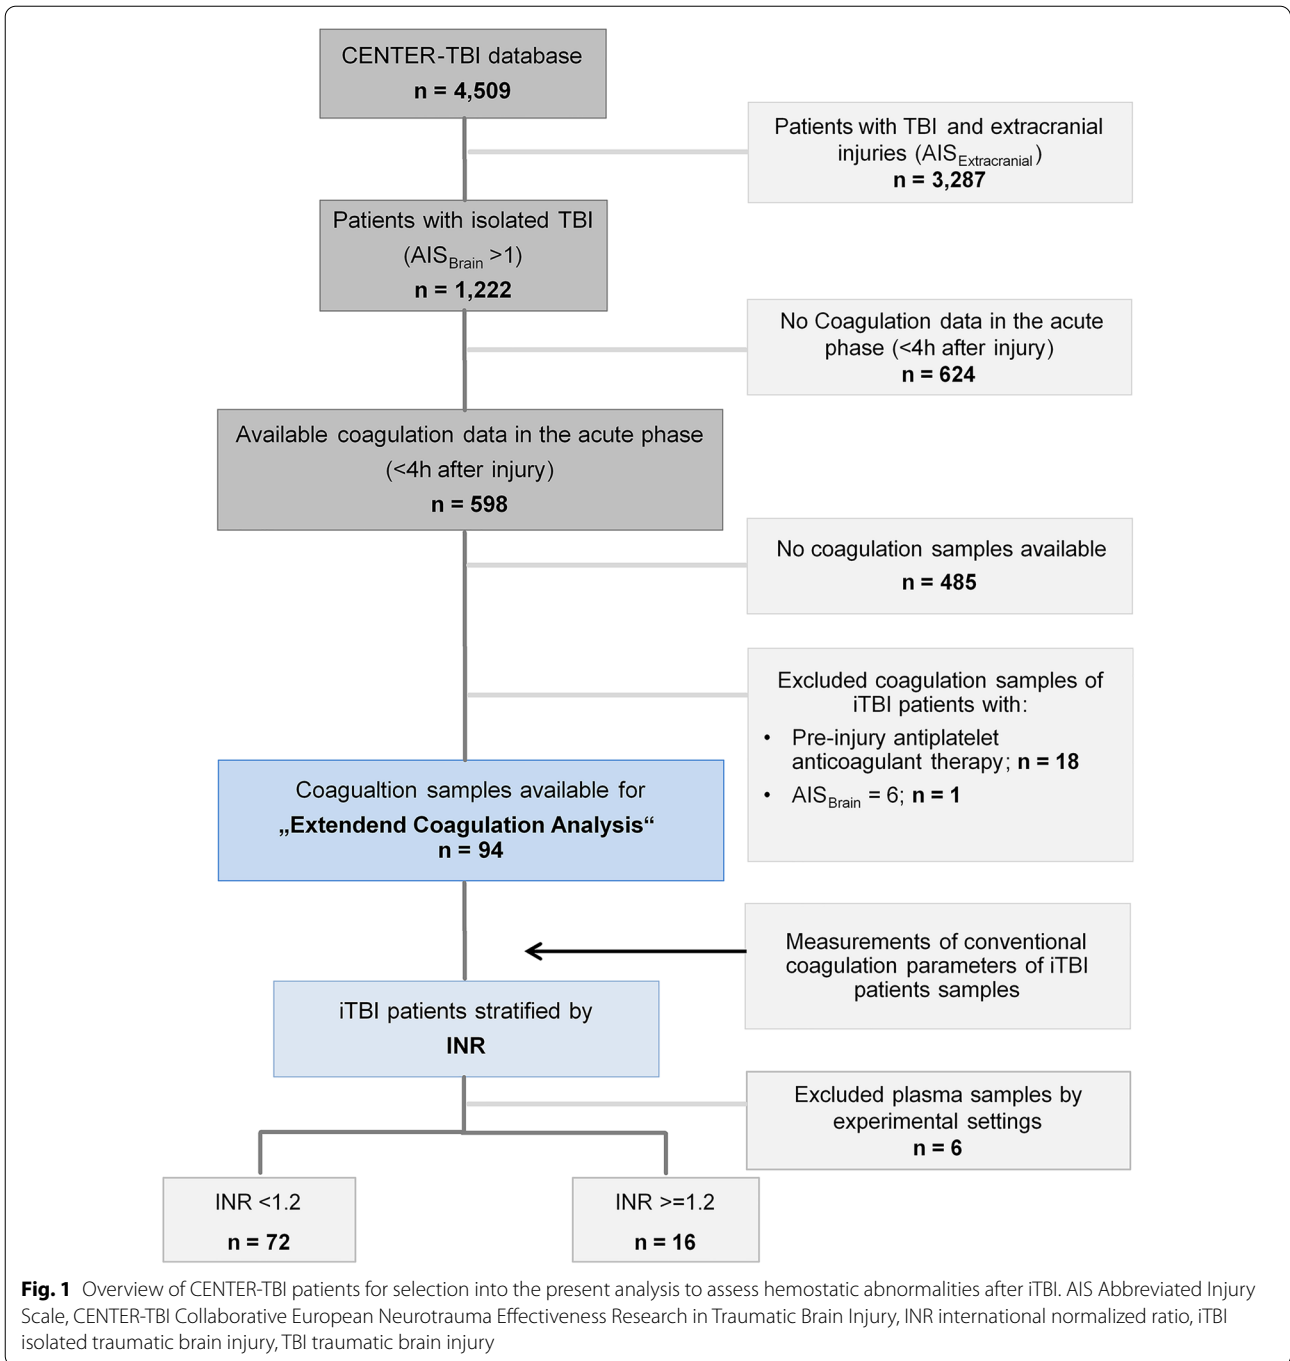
CENTER-TBI database
**n = 4,509**

Patients with TBI and extracranial injuries ($AIS_{Extracranial}$)
**n = 3,287**

Patients with isolated TBI
($AIS_{Brain}$ >1)
**n = 1,222**

No Coagulation data in the acute phase (<4h after injury)
**n = 624**

Available coagulation data in the acute phase
(<4h after injury)
**n = 598**

No coagulation samples available
**n = 485**

Excluded coagulation samples of iTBI patients with:
• Pre-injury antiplatelet anticoagulant therapy; **n = 18**
• $AIS_{Brain}$ = 6; **n = 1**

Coagualtion samples available for
**„Extendend Coagulation Analysis"**
**n = 94**

Measurements of conventional coagulation parameters of iTBI patients samples

iTBI patients stratified by
**INR**

Excluded plasma samples by experimental settings
**n = 6**

INR <1.2
**n = 72**

INR >=1.2
**n = 16**

**Fig. 1** Overview of CENTER-TBI patients for selection into the present analysis to assess hemostatic abnormalities after iTBI. AIS Abbreviated Injury Scale, CENTER-TBI Collaborative European Neurotrauma Effectiveness Research in Traumatic Brain Injury, INR international normalized ratio, iTBI isolated traumatic brain injury, TBI traumatic brain injury